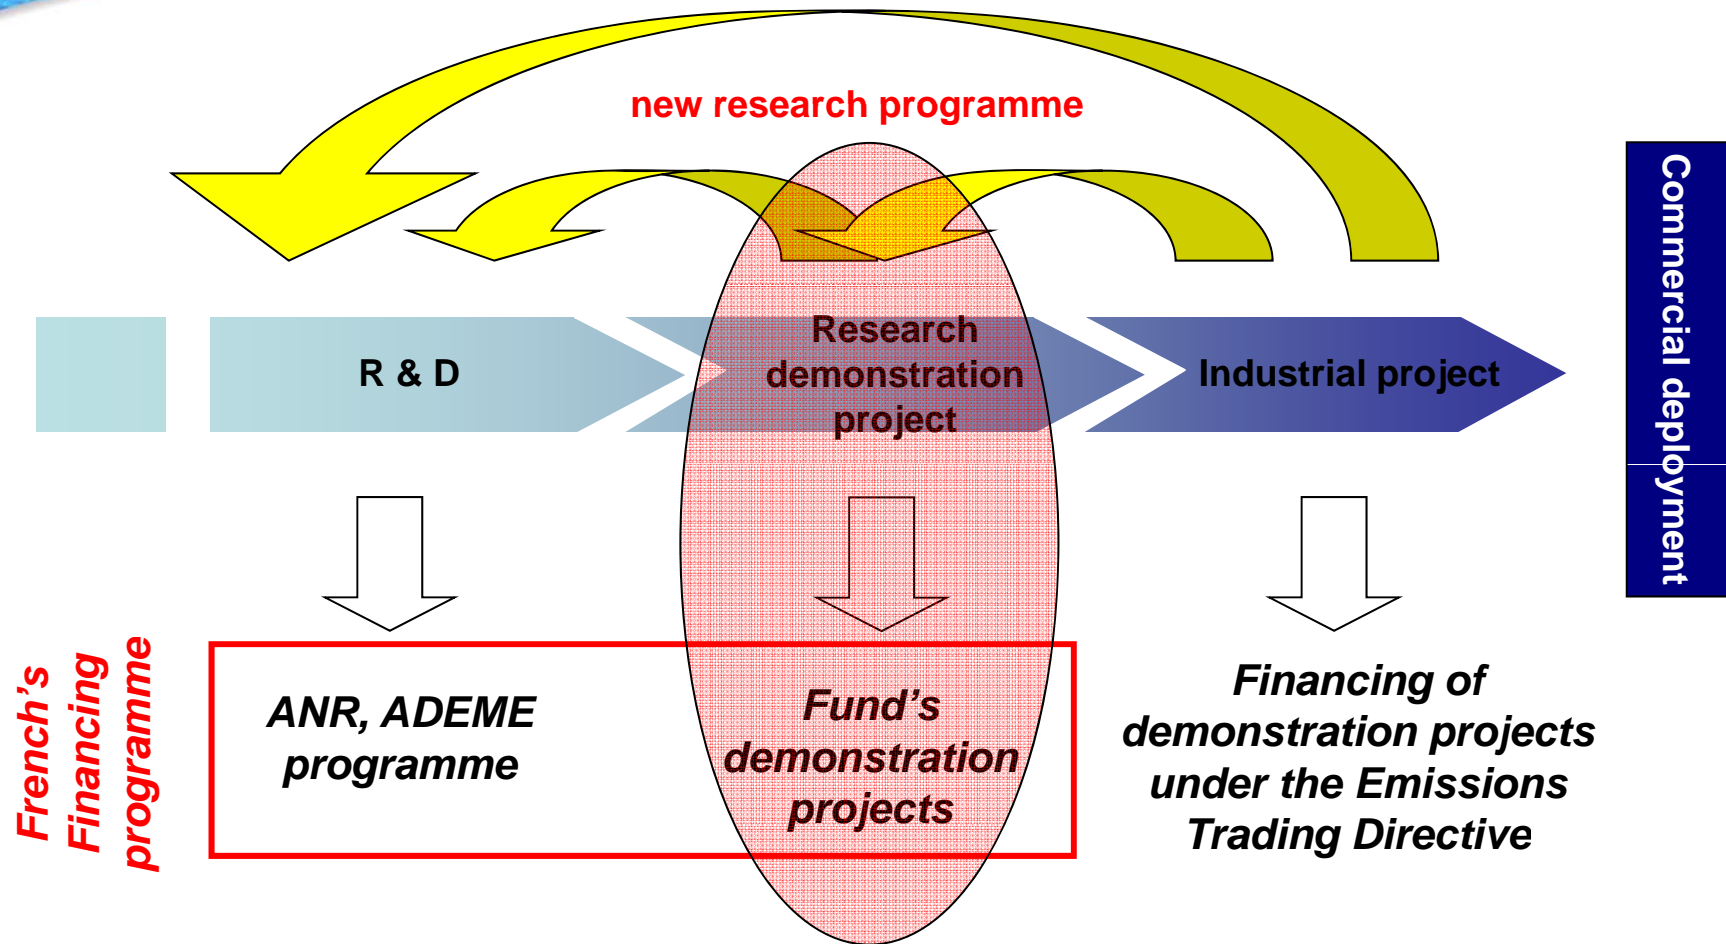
new research programme

R & D

Research demonstration project

Industrial project

Commercial deployment

French's Financing programme

ANR, ADEME programme

Fund's demonstration projects

Financing of demonstration projects under the Emissions Trading Directive